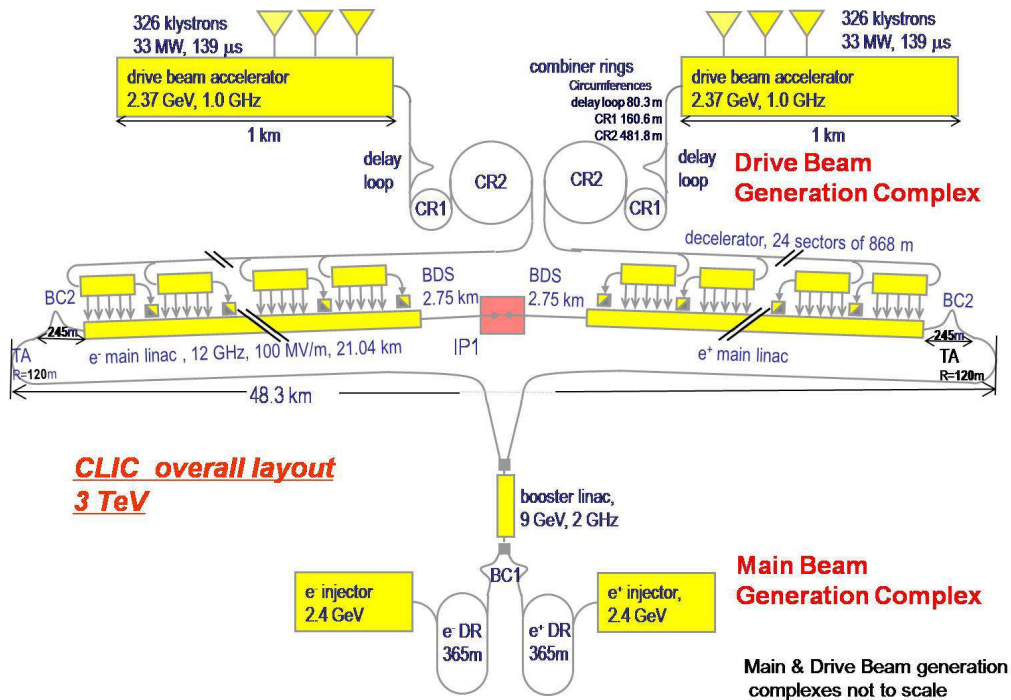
326 klystrons
33 MW, 139 μs

drive beam accelerator
2.37 GeV, 1.0 GHz

1 km

326 klystrons
33 MW, 139 μs

combiner rings
Circumferences
delay loop 80.3 m
CR1 160.6 m
CR2 481.8 m

drive beam accelerator
2.37 GeV, 1.0 GHz

1 km

delay loop

CR1

CR2

CR2

delay loop

CR1

Drive Beam Generation Complex

decelerator, 24 sectors of 868 m

BC2

BDS 2.75 km

BDS 2.75 km

BC2

245m

245m

TA
R=120m

$e^-$ main linac , 12 GHz, 100 MV/m, 21.04 km

IP1

$e^+$ main linac

TA
R=120m

48.3 km

CLIC overall layout
3 TeV

booster linac,
9 GeV, 2 GHz

Main Beam Generation Complex

BC1

$e^-$ injector
2.4 GeV

$e^+$ injector,
2.4 GeV

$e^-$ DR
365m

$e^+$ DR
365m

Main & Drive Beam generation complexes not to scale